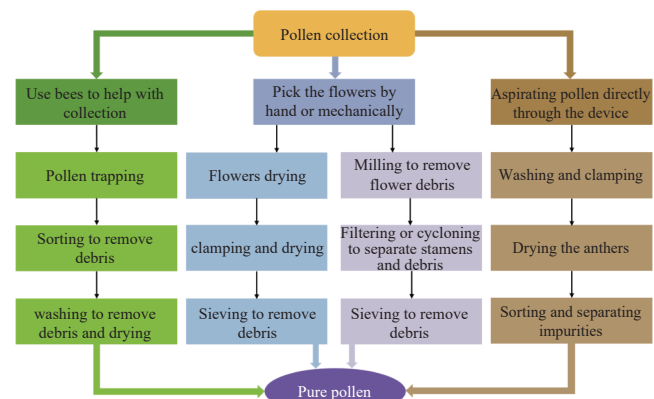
Pollen collection

Use bees to help with collection

Pollen trapping

Sorting to remove debris

washing to remove debris and drying

Pick the flowers by hand or mechanically

Flowers drying

clamping and drying

Sieving to remove debris

Milling to remove flower debris

Filtering or cycloning to separate stamens and debris

Sieving to remove debris

Aspirating pollen directly through the device

Washing and clamping

Drying the anthers

Sorting and separating impurities

Pure pollen